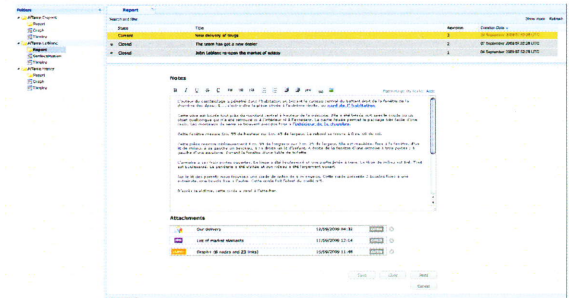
Folders

Report

Search all data

Show more Refresh

| State | Title | Revision | Creation Date |
|---|---|---|---|
| Closed | New delivery of things | 2 | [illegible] |
| Closed | The seam has got a new dealer | 2 | 07 September 2009 01:22:28 UTC |
| Closed | John Leblanc to open the market of actors | 1 | 04 September 2009 02:12:51 UTC |

Notes

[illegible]

Attachments

| | | |
|---|---|---|
| Our delivery | 12/09/2009 04:32 | |
| List of market standards | 11/09/2009 12:14 | |
| Graph 1 (8 nodes and 23 links) | 10/09/2009 11:49 | |

Save Quit Next

Cancel